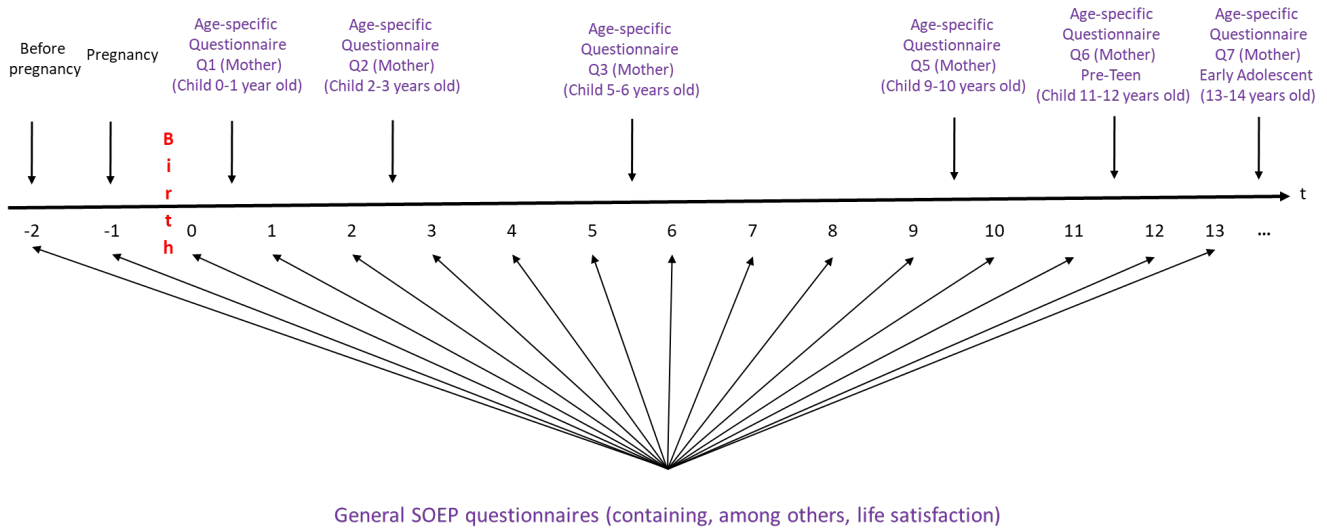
Before pregnancy

Pregnancy

Age-specific Questionnaire Q1 (Mother) (Child 0-1 year old)

Age-specific Questionnaire Q2 (Mother) (Child 2-3 years old)

Age-specific Questionnaire Q3 (Mother) (Child 5-6 years old)

Age-specific Questionnaire Q5 (Mother) (Child 9-10 years old)

Age-specific Questionnaire Q6 (Mother) Pre-Teen (Child 11-12 years old)

Age-specific Questionnaire Q7 (Mother) Early Adolescent (13-14 years old)

Birth

t

-2 -1 0 1 2 3 4 5 6 7 8 9 10 11 12 13 ...

General SOEP questionnaires (containing, among others, life satisfaction)